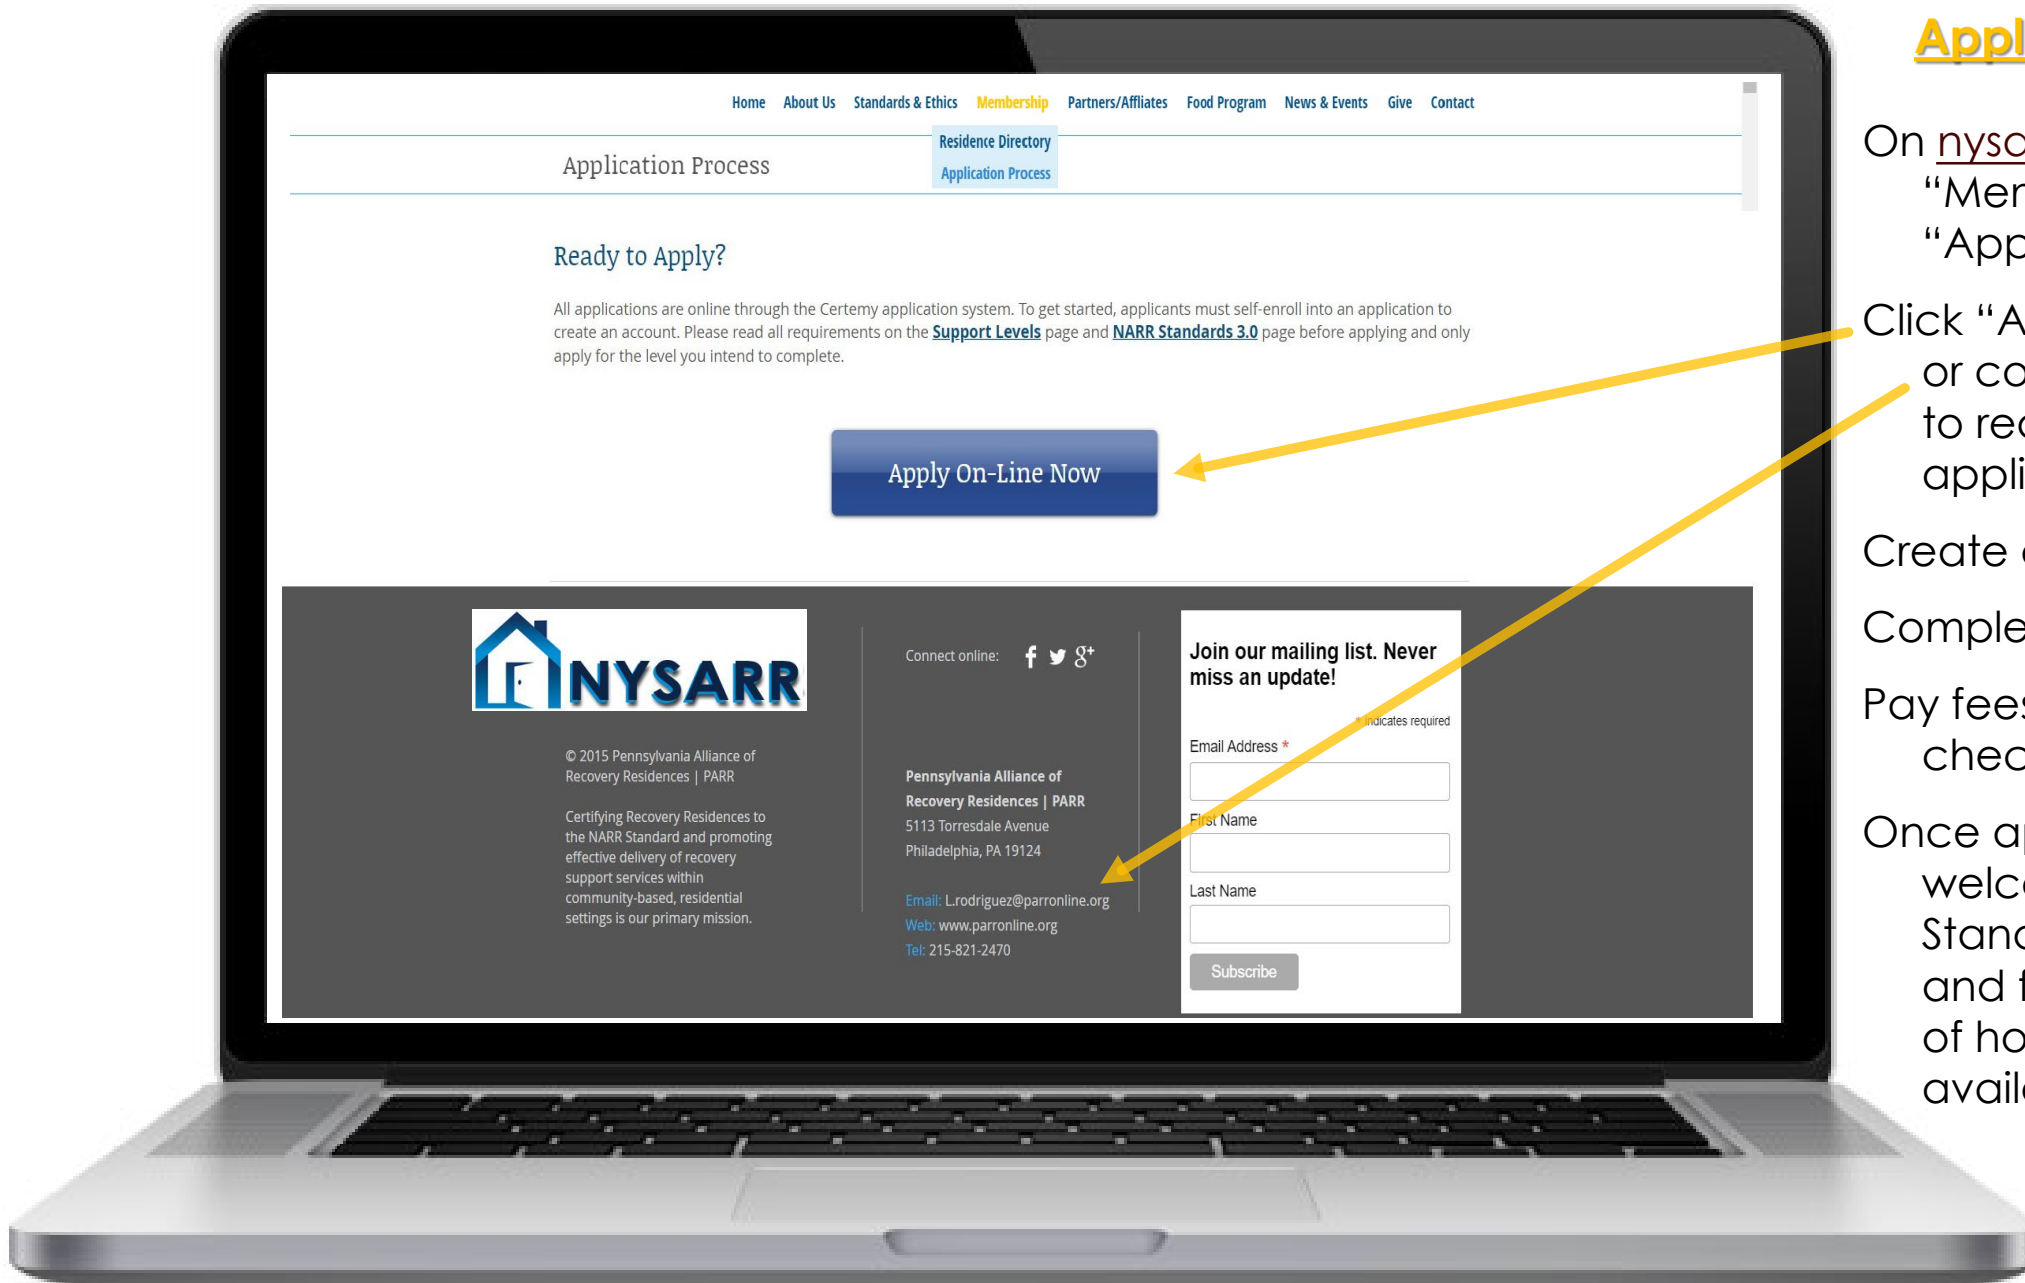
Home About Us Standards & Ethics Membership Partners/Affliates Food Program News & Events Give Contact

Residence Directory
Application Process

Application Process

Ready to Apply?

All applications are online through the Certemy application system. To get started, applicants must self-enroll into an application to create an account. Please read all requirements on the Support Levels page and NARR Standards 3.0 page before applying and only apply for the level you intend to complete.

Apply On-Line Now

NYSARR

© 2015 Pennsylvania Alliance of Recovery Residences | PARR

Certifying Recovery Residences to the NARR Standard and promoting effective delivery of recovery support services within community-based, residential settings is our primary mission.

Connect online:

Pennsylvania Alliance of Recovery Residences | PARR
5113 Torresdale Avenue
Philadelphia, PA 19124

Email: L.rodriguez@parronline.org
Web: www.parronline.org
Tel: 215-821-2470

Join our mailing list. Never miss an update!

* indicates required

Email Address *

First Name

Last Name

Subscribe

Appl

On nysc
"Mer
"App

Click "A
or co
to rec
appli

Create

Comple

Pay fees
chec

Once a
welc
Stanc
and t
of ho
avail